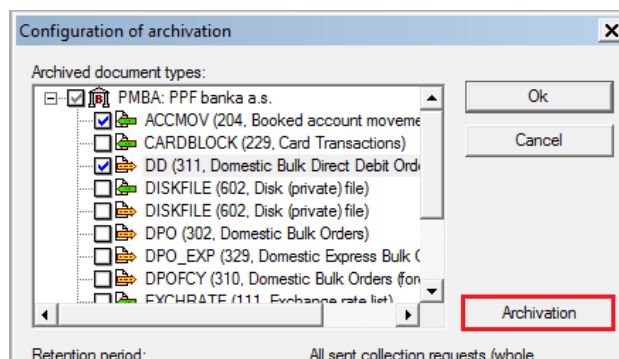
Configuration of archivation

Archived document types:

PMBA: PPF banka a.s.
ACCMOV (204, Booked account moveme
CARDBLOCK (229, Card Transactions)
DD (311, Domestic Bulk Direct Debit Ord
DISKFILE (602, Disk (private) file)
DISKFILE (602, Disk (private) file)
DPO (302, Domestic Bulk Orders)
DPO_EXP (329, Domestic Express Bulk
DPOFCY (310, Domestic Bulk Orders (for
EXCHRATE (111, Exchange rate list)

Ok

Cancel

Archivation

Retention period:

All sent collection requests (whole